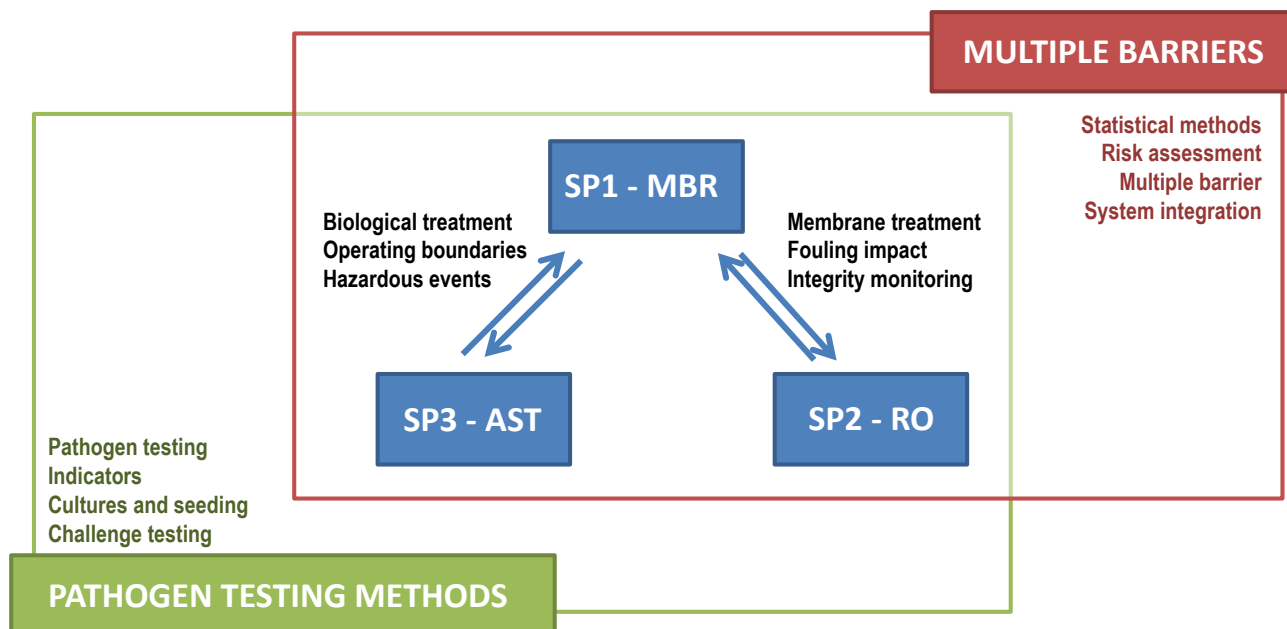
MULTIPLE BARRIERS

Statistical methods
Risk assessment
Multiple barrier
System integration

SP1 - MBR

Biological treatment
Operating boundaries
Hazardous events

Membrane treatment
Fouling impact
Integrity monitoring

SP3 - AST

SP2 - RO

Pathogen testing
Indicators
Cultures and seeding
Challenge testing

PATHOGEN TESTING METHODS